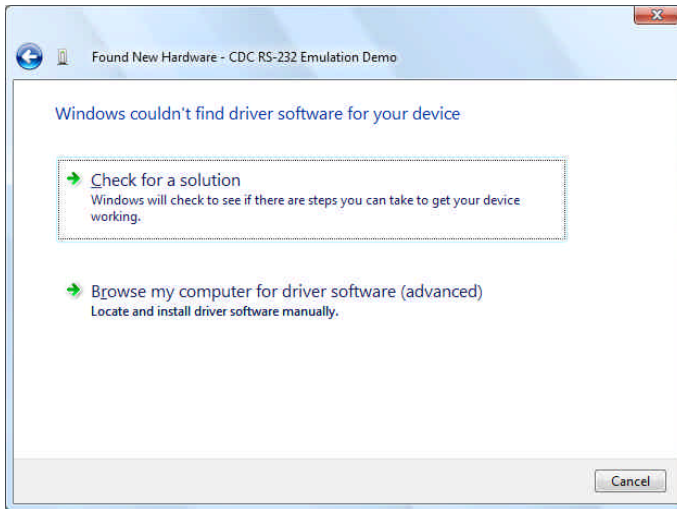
Found New Hardware - CDC RS-232 Emulation Demo

Windows couldn't find driver software for your device

Check for a solution
Windows will check to see if there are steps you can take to get your device working.

Browse my computer for driver software (advanced)
Locate and install driver software manually.

Cancel